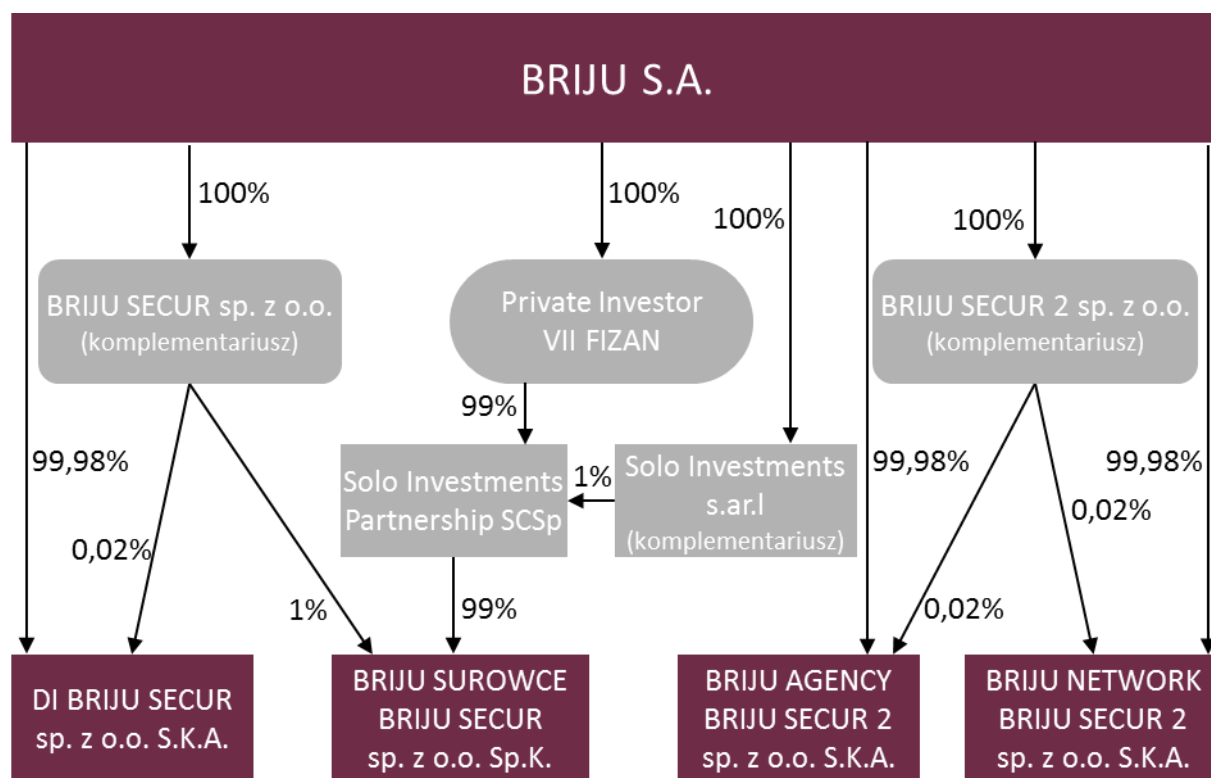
BRIJU S.A.

100%

100%

100%

100%

BRIJU SECUR sp. z o.o. (komplementariusz)

Private Investor VII FIZAN

BRIJU SECUR 2 sp. z o.o. (komplementariusz)

99%

99,98%

Solo Investments Partnership SCSp

1%

Solo Investments s.ar.l (komplementariusz)

99,98%

99,98%

0,02%

0,02%

1%

99%

0,02%

DI BRIJU SECUR sp. z o.o. S.K.A.

BRIJU SUROWCE BRIJU SECUR sp. z o.o. Sp.K.

BRIJU AGENCY BRIJU SECUR 2 sp. z o.o. S.K.A.

BRIJU NETWORK BRIJU SECUR 2 sp. z o.o. S.K.A.